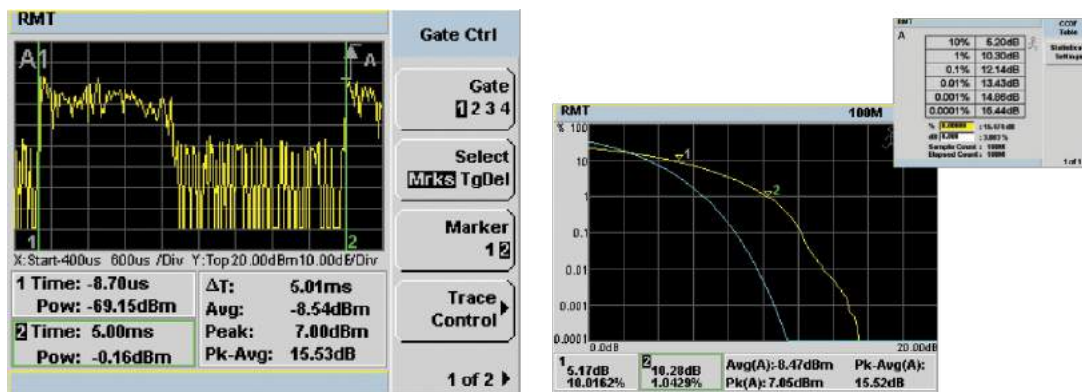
RMT

A1

A

1

2

X:Start-400us 600us /Div Y:Top 20.00dBm10.00dB/Div

| 1 Time: -8.70us | ΔT: 5.01ms |
|---|---|
| Pow: -69.15dBm | Avg: -8.54dBm |
| 2 Time: 5.00ms | Peak: 7.00dBm |
| Pow: -0.16dBm | Pk-Avg: 15.53dB |

Gate Ctrl

Gate 1 2 3 4

Select Mrks TgDel

Marker 1 2

Trace Control

1 of 2

RMT

100M

% 100

10

1

0.1

0.01

0.001

0.0001

0.0dB

20.00dB

1

2

1 5.17dB 10.0162%

2 10.28dB 1.0429%

Avg(A): 8.47dBm

Pk(A): 7.05dBm

Pk-Avg(A): 15.52dB

RMT

A

| 10% | 5.20dB |
|---|---|
| 1% | 10.30dB |
| 0.1% | 12.14dB |
| 0.01% | 13.43dB |
| 0.001% | 14.86dB |
| 0.0001% | 16.44dB |

% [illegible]

dB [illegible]

Sample Count : 100M

Elapsed Count : 100M

CCDF Table

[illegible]

1 of 1